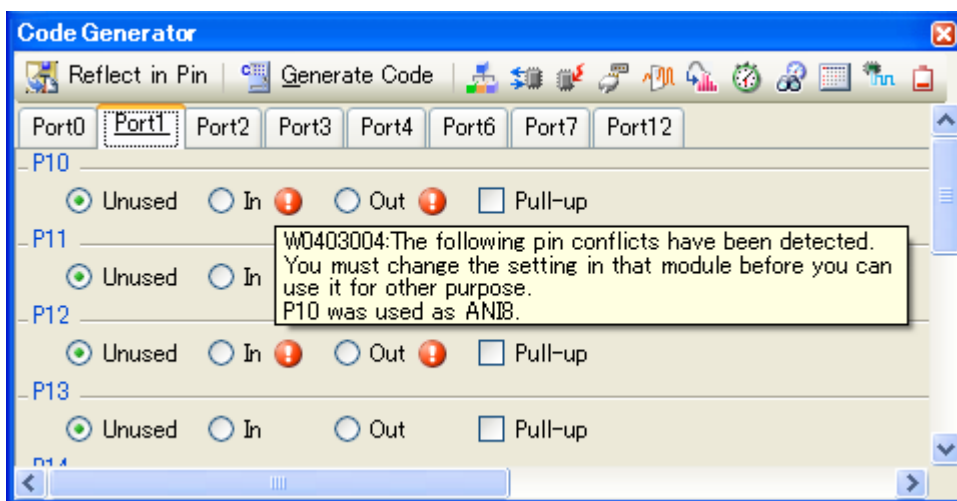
Code Generator

Reflect in Pin | Generate Code

Port0 | Port1 | Port2 | Port3 | Port4 | Port6 | Port7 | Port12

P10

Unused In Out Pull-up

P11

Unused In

W0403004:The following pin conflicts have been detected. You must change the setting in that module before you can use it for other purpose.
P10 was used as ANI8.

P12

Unused In Out Pull-up

P13

Unused In Out Pull-up

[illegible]